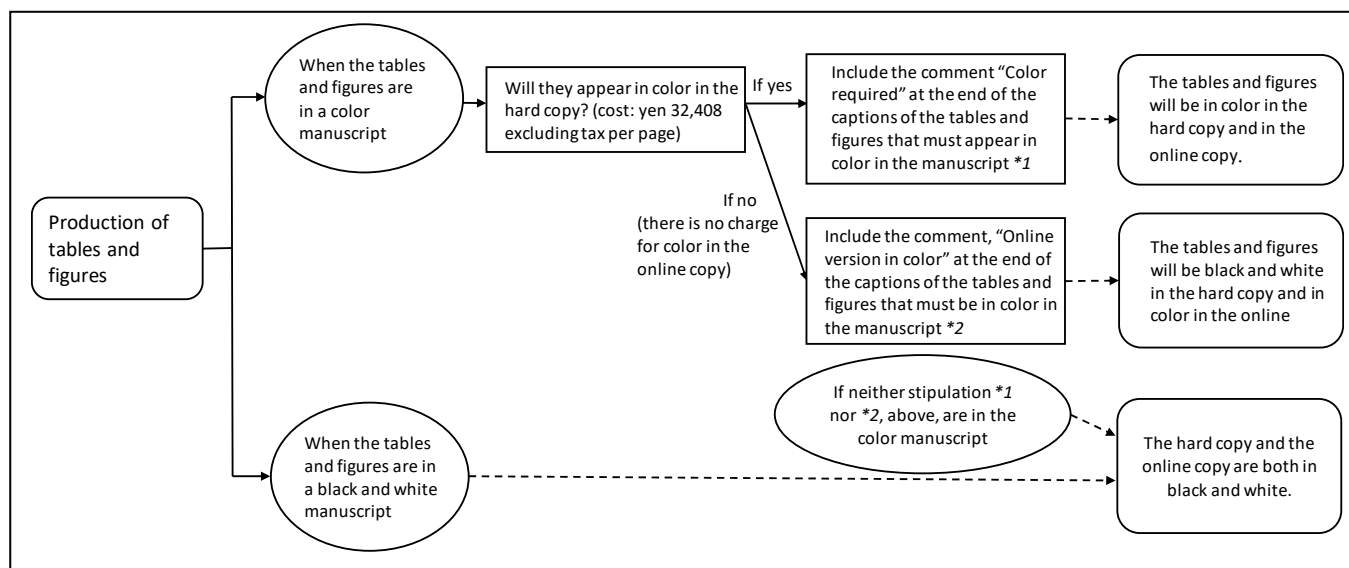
Production of tables and figures

When the tables and figures are in a color manuscript

Will they appear in color in the hard copy? (cost: yen 32,408 excluding tax per page)

If yes

Include the comment "Color required" at the end of the captions of the tables and figures that must appear in color in the manuscript *1

The tables and figures will be in color in the hard copy and in the online copy.

If no (there is no charge for color in the online copy)

Include the comment, "Online version in color" at the end of the captions of the tables and figures that must be in color in the manuscript *2

The tables and figures will be black and white in the hard copy and in color in the online

If neither stipulation *1 nor *2, above, are in the color manuscript

When the tables and figures are in a black and white manuscript

The hard copy and the online copy are both in black and white.